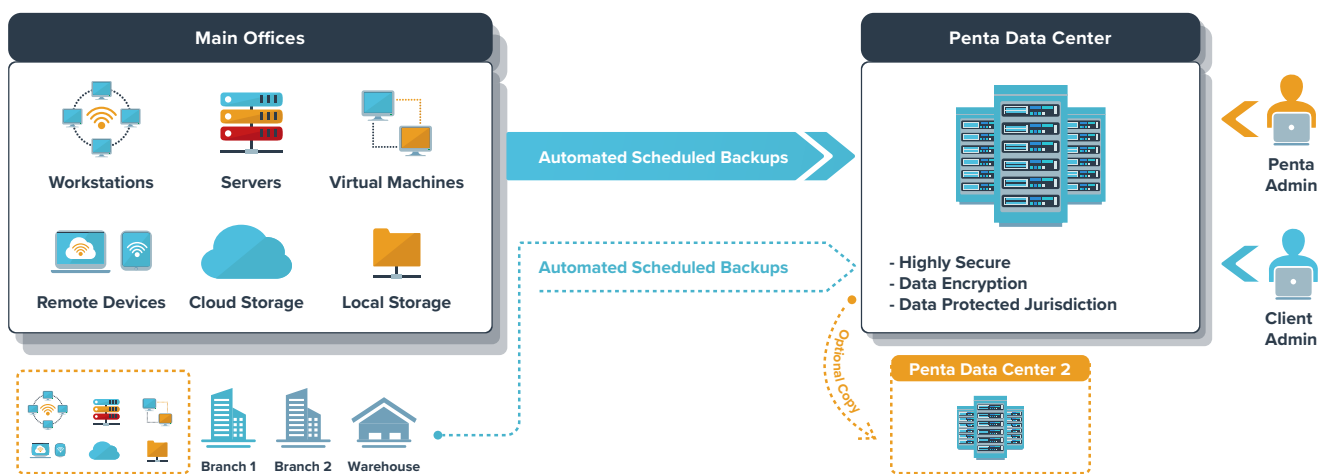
Main Offices

Workstations
Servers
Virtual Machines
Remote Devices
Cloud Storage
Local Storage

Automated Scheduled Backups

Automated Scheduled Backups

Penta Data Center

- Highly Secure
- Data Encryption
- Data Protected Jurisdiction

Penta Admin

Client Admin

Optional Copy

Penta Data Center 2

Branch 1
Branch 2
Warehouse